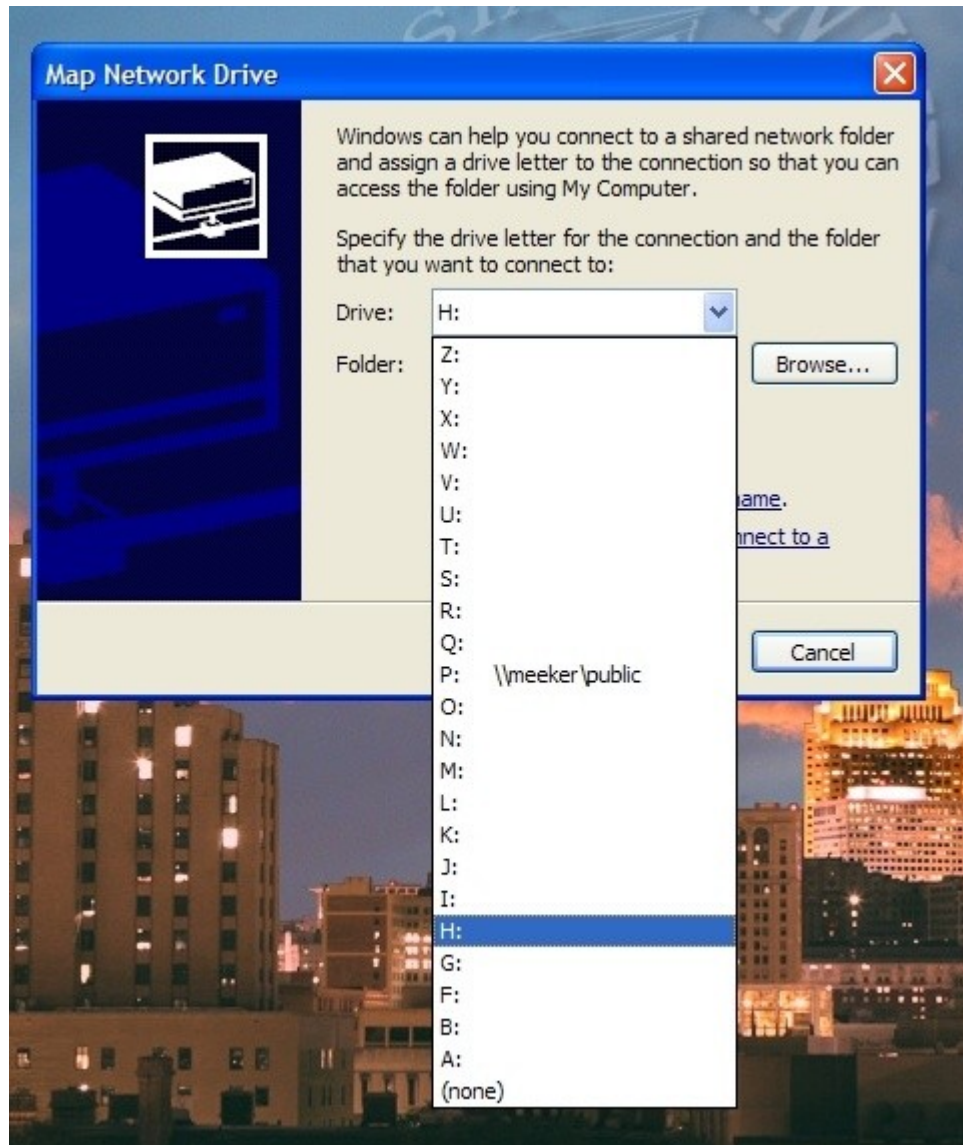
Map Network Drive

Windows can help you connect to a shared network folder and assign a drive letter to the connection so that you can access the folder using My Computer.

Specify the drive letter for the connection and the folder that you want to connect to:

Drive: H:

Folder:

Browse...

Z:
Y:
X:
W:
V:
U:
T:
S:
R:
Q:
P: \\meeker\public
O:
N:
M:
L:
K:
J:
I:
H:
G:
F:
B:
A:
(none)

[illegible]ame.

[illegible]nnect to a

Cancel